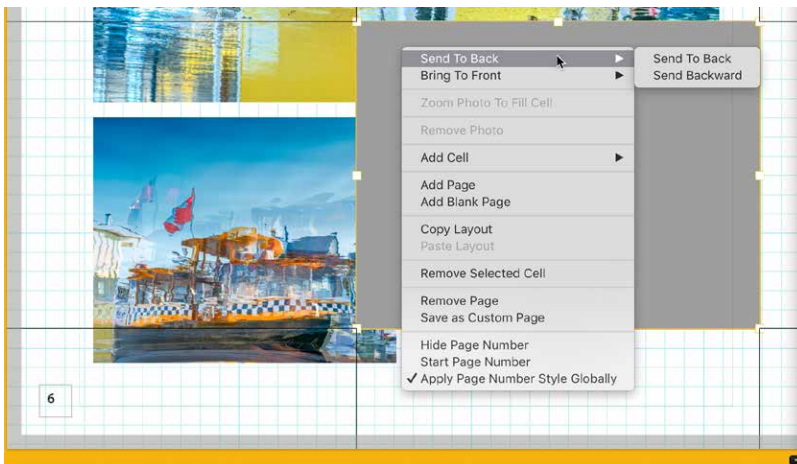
Send To Back
Bring To Front

Send To Back
Send Backward

Zoom Photo To Fill Cell

Remove Photo

Add Cell

Add Page
Add Blank Page

Copy Layout
Paste Layout

Remove Selected Cell

Remove Page
Save as Custom Page

Hide Page Number
Start Page Number
✓ Apply Page Number Style Globally

6